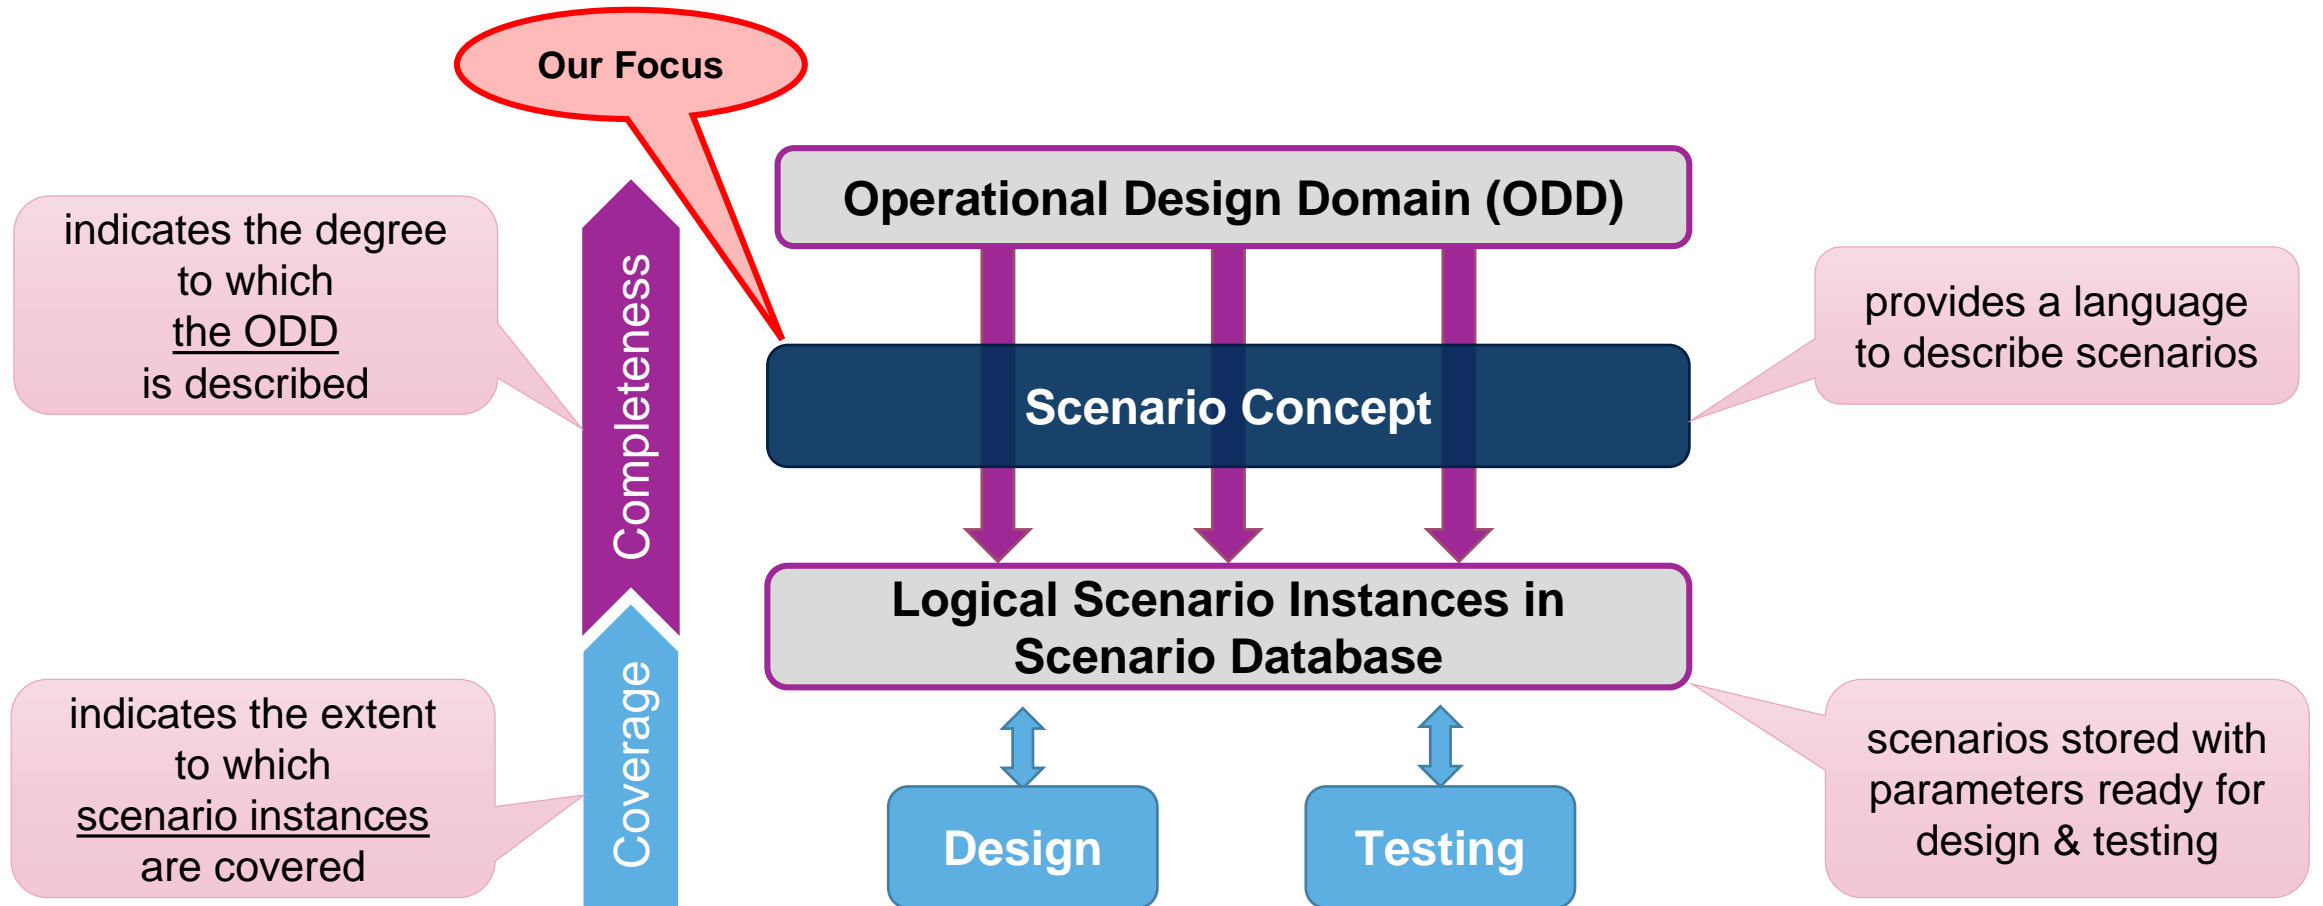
Our Focus

indicates the degree to which the ODD is described

Completeness

Operational Design Domain (ODD)

provides a language to describe scenarios

Scenario Concept

Logical Scenario Instances in Scenario Database

indicates the extent to which scenario instances are covered

Coverage

Design

Testing

scenarios stored with parameters ready for design & testing